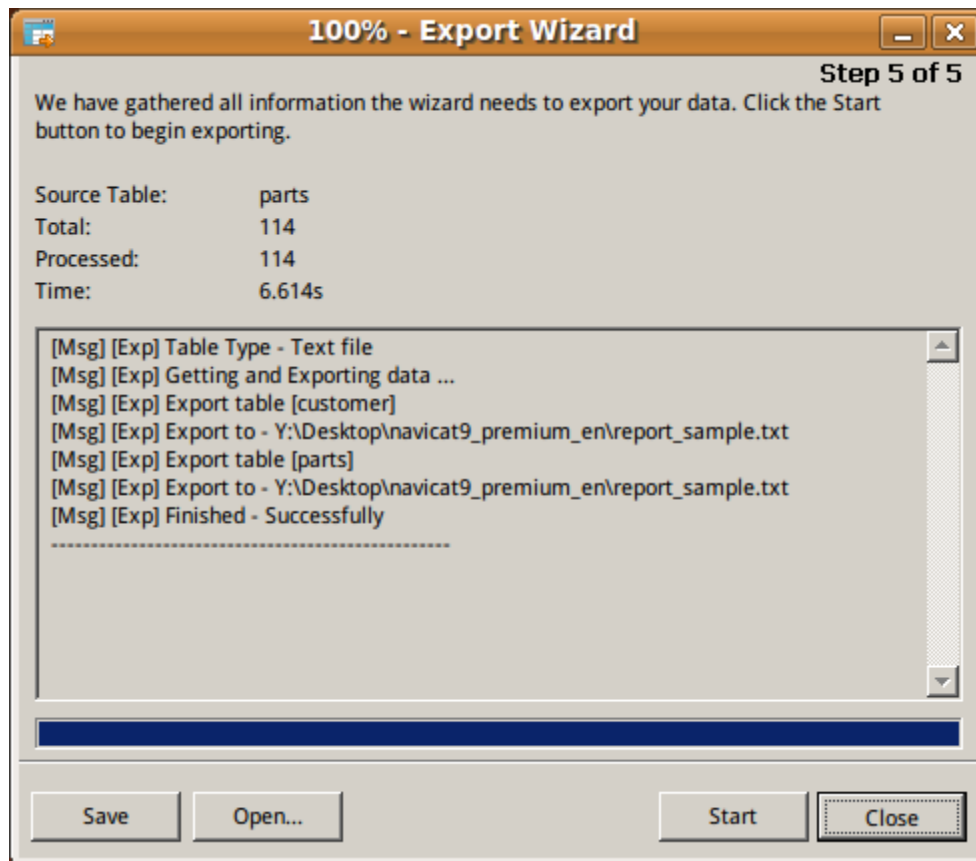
100% - Export Wizard

Step 5 of 5

We have gathered all information the wizard needs to export your data. Click the Start button to begin exporting.

Source Table: parts
Total: 114
Processed: 114
Time: 6.614s

[Msg] [Exp] Table Type - Text file
[Msg] [Exp] Getting and Exporting data ...
[Msg] [Exp] Export table [customer]
[Msg] [Exp] Export to - Y:\Desktop\navicat9_premium_en\report_sample.txt
[Msg] [Exp] Export table [parts]
[Msg] [Exp] Export to - Y:\Desktop\navicat9_premium_en\report_sample.txt
[Msg] [Exp] Finished - Successfully
--------------------------------------------------

Save
Open...
Start
Close